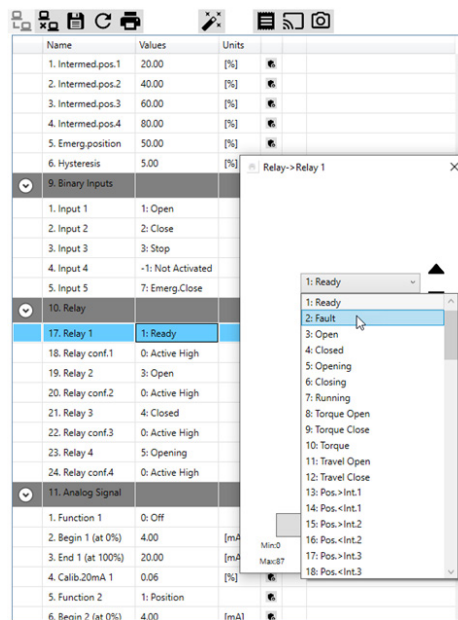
| Name | Values | Units |
|---|---|---|
| 1. Intermed.pos.1 | 20.00 | [%] |
| 2. Intermed.pos.2 | 40.00 | [%] |
| 3. Intermed.pos.3 | 60.00 | [%] |
| 4. Intermed.pos.4 | 80.00 | [%] |
| 5. Emerg.position | 50.00 | [%] |
| 6. Hysteresis | 5.00 | [%] |
| 9. Binary Inputs | | |
| 1. Input 1 | 1: Open | |
| 2. Input 2 | 2: Close | |
| 3. Input 3 | 3: Stop | |
| 4. Input 4 | -1: Not Activated | |
| 5. Input 5 | 7: Emerg.Close | |
| 10. Relay | | |
| 17. Relay 1 | 1: Ready | |
| 18. Relay conf.1 | 0: Active High | |
| 19. Relay 2 | 3: Open | |
| 20. Relay conf.2 | 0: Active High | |
| 21. Relay 3 | 4: Closed | |
| 22. Relay conf.3 | 0: Active High | |
| 23. Relay 4 | 5: Opening | |
| 24. Relay conf.4 | 0: Active High | |
| 11. Analog Signal | | |
| 1. Function 1 | 0: Off | |
| 2. Begin 1 (at 0%) | 4.00 | [mA] |
| 3. End 1 (at 100%) | 20.00 | [mA] |
| 4. Calib.20mA 1 | 0.06 | [%] |
| 5. Function 2 | 1: Position | |
| 6. Begin 2 (at 0%) | 4.00 | [mA] |

Relay->Relay 1

1: Ready

1: Ready
2: Fault
3: Open
4: Closed
5: Opening
6: Closing
7: Running
8: Torque Open
9: Torque Close
10: Torque
11: Travel Open
12: Travel Close
13: Pos.>Int.1
14: Pos.<Int.1
15: Pos.>Int.2
16: Pos.<Int.2
17: Pos.>Int.3
18: Pos.<Int.3

Min:0
Max:87